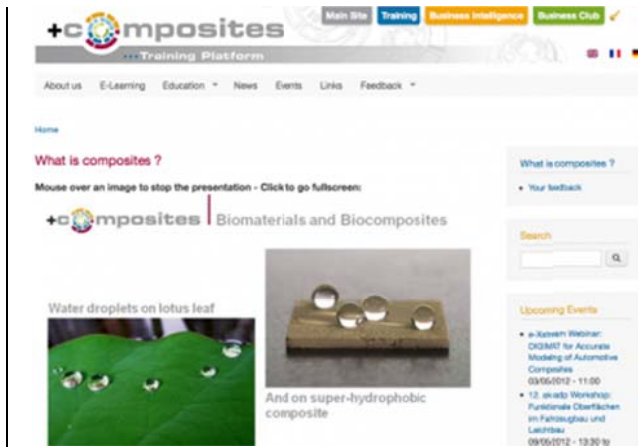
+composites
Training Platform

Main Site Training Business Intelligence Business Club

About us E-Learning Education News Events Links Feedback

Home

What is composites ?

Mouse over an image to stop the presentation - Click to go fullscreen:

+composites Biomaterials and Biocomposites

Water droplets on lotus leaf

And on super-hydrophobic composite

What is composites ?

• Your feedback

Search

Upcoming Events

• e-Xstream Webinar: DIGIMAT for Accurate Modeling of Automotive Composites 03/05/2012 - 11:00

• 12. ak-adp Workshop: Funktionale Oberflächen im Fahrzeugbau und Leichtbau 09/05/2012 - 13:30 to